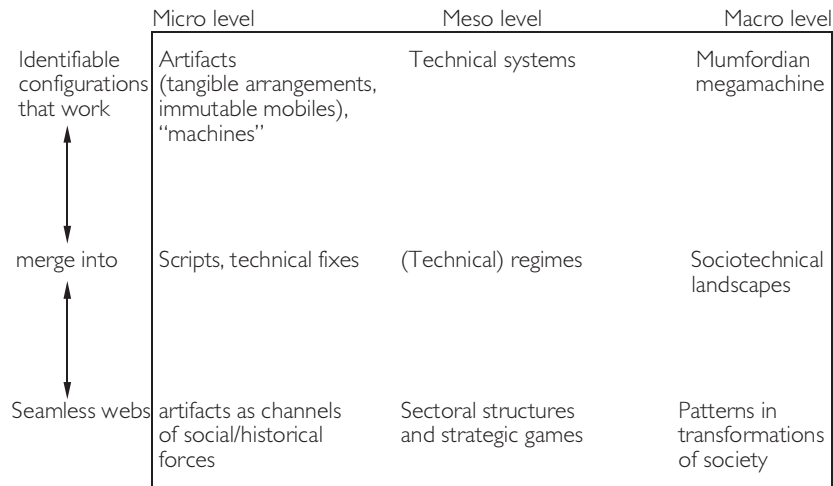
|  | Micro level | Meso level | Macro level |
|---|---|---|---|
| Identifiable configurations that work | Artifacts (tangible arrangements, immutable mobiles), "machines" | Technical systems | Mumfordian megamachine |
| merge into | Scripts, technical fixes | (Technical) regimes | Sociotechnical landscapes |
| Seamless webs | artifacts as channels of social/historical forces | Sectoral structures and strategic games | Patterns in transformations of society |